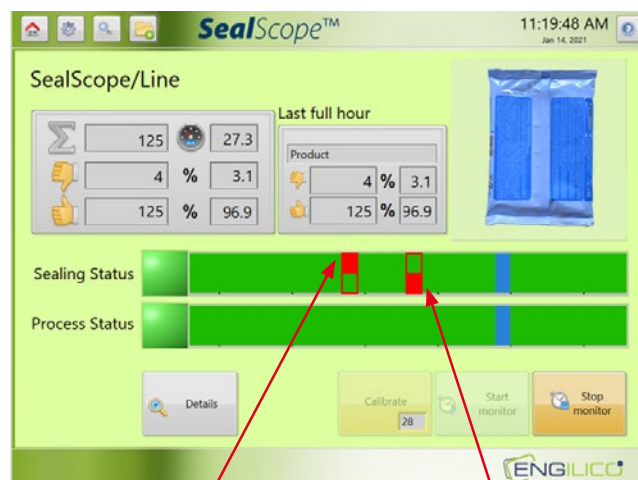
SealScope™

11:19:48 AM
Jan 14, 2021

SealScope/Line

| $\Sigma$ | 125 | | 27.3 |
|---|---|---|---|
| | 4 | % | 3.1 |
| | 125 | % | 96.9 |

Last full hour

Product

| | 4 | % | 3.1 |
|---|---|---|---|
| | 125 | % | 96.9 |

Sealing Status

Process Status

Details

Calibrate
28

Start monitor

Stop monitor

ENGILICO